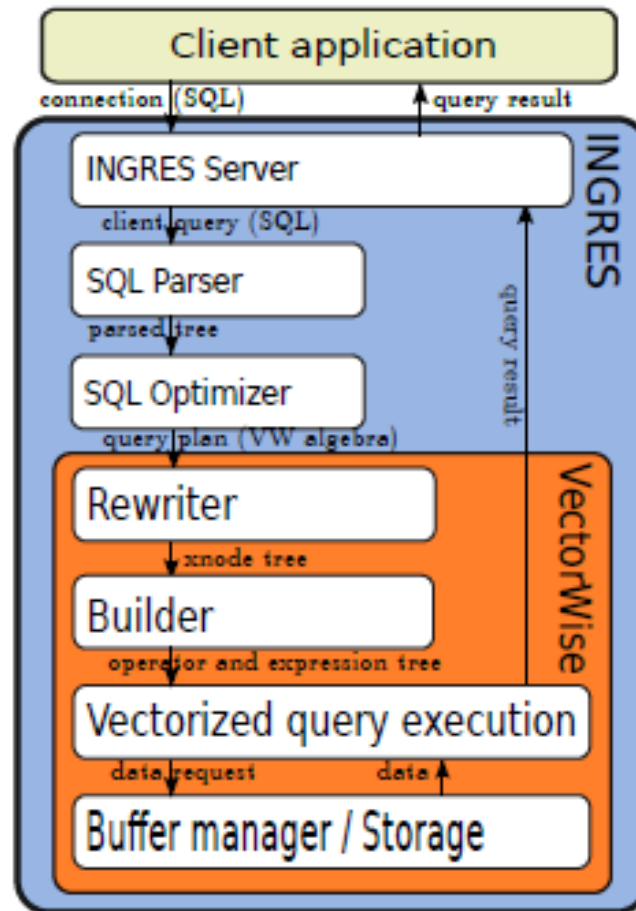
Client application

connection (SQL)

query result

INGRES

INGRES Server

client query (SQL)

SQL Parser

parsed tree

SQL Optimizer

query plan (VW algebra)

query result

VectorWise

Rewriter

xnode tree

Builder

operator and expression tree

Vectorized query execution

data request

data

Buffer manager / Storage